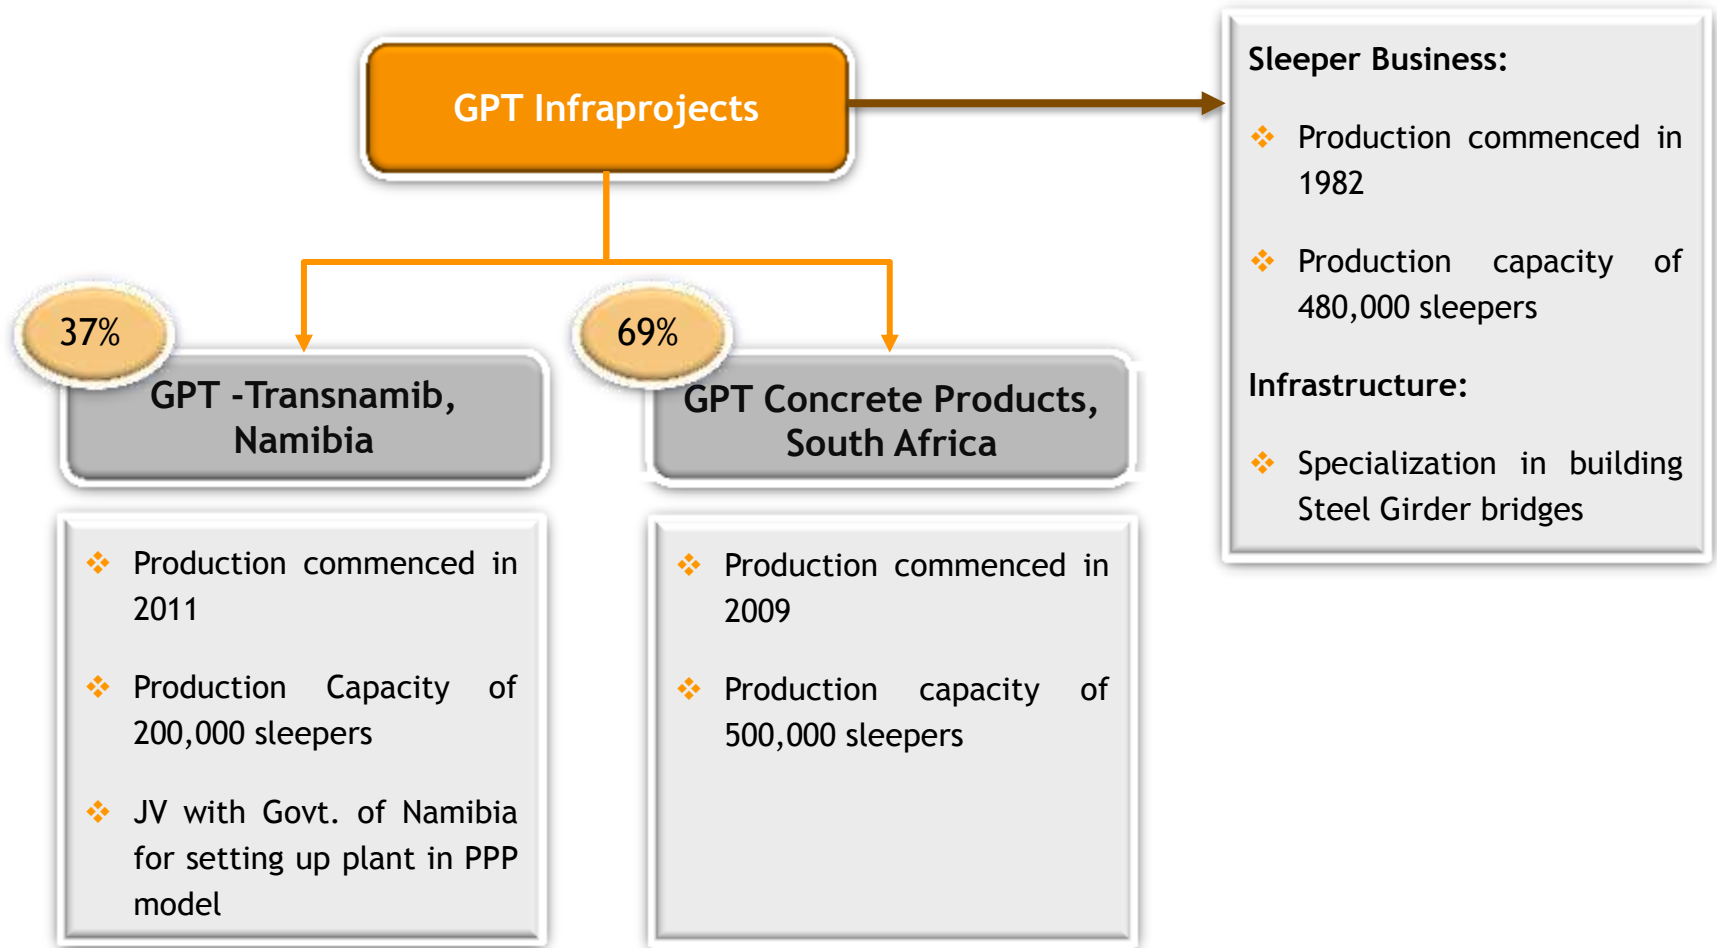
GPT Infraprojects

Sleeper Business:

Production commenced in 1982

Production capacity of 480,000 sleepers

Infrastructure:

Specialization in building Steel Girder bridges

37%

GPT -Transnamib, Namibia

Production commenced in 2011

Production Capacity of 200,000 sleepers

JV with Govt. of Namibia for setting up plant in PPP model

69%

GPT Concrete Products, South Africa

Production commenced in 2009

Production capacity of 500,000 sleepers